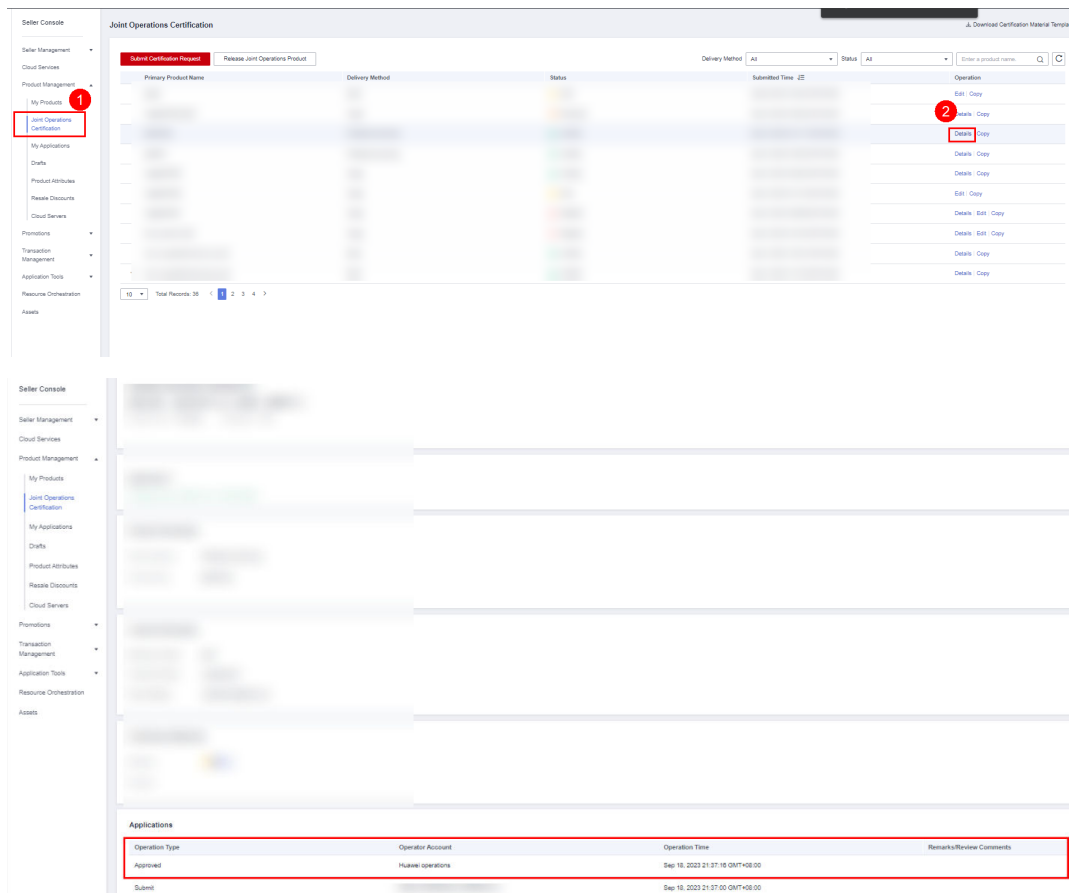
Seller Console

Seller Management
Cloud Services
Product Management
My Products
Joint Operations Certification
My Applications
Drafts
Product Attributes
Resale Discounts
Cloud Servers
Promotions
Transaction Management
Application Tools
Resource Orchestration
Assets

Joint Operations Certification

Download Certification Material Templa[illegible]

Submit Certification Request | Release Joint Operations Product

Delivery Method All | Status All | Enter a product name

| Primary Product Name | Delivery Method | Status | Submitted Time | Operation |
|---|---|---|---|---|
| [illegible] | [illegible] | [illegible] | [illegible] | Edit Copy |
| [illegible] | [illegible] | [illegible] | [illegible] | Details Copy |
| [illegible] | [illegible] | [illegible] | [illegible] | Details Copy |
| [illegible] | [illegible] | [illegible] | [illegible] | Details Copy |
| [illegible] | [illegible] | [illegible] | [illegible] | Details Copy |
| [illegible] | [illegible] | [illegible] | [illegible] | Edit Copy |
| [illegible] | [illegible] | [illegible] | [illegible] | Details Edit Copy |
| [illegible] | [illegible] | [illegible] | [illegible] | Details Edit Copy |
| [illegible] | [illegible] | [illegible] | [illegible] | Details Copy |
| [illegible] | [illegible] | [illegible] | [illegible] | Details Copy |

10 Total Records: 36 < 1 2 3 4 >

1
2

Seller Console

Seller Management
Cloud Services
Product Management
My Products
Joint Operations Certification
My Applications
Drafts
Product Attributes
Resale Discounts
Cloud Servers
Promotions
Transaction Management
Application Tools
Resource Orchestration
Assets

Applications

| Operation Type | Operator Account | Operation Time | Remarks/Review Comments |
|---|---|---|---|
| Approved | Huawei operations | Sep 18, 2023 21:37:16 GMT+08:00 | |
| Submit | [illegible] | Sep 18, 2023 21:37:00 GMT+08:00 | |